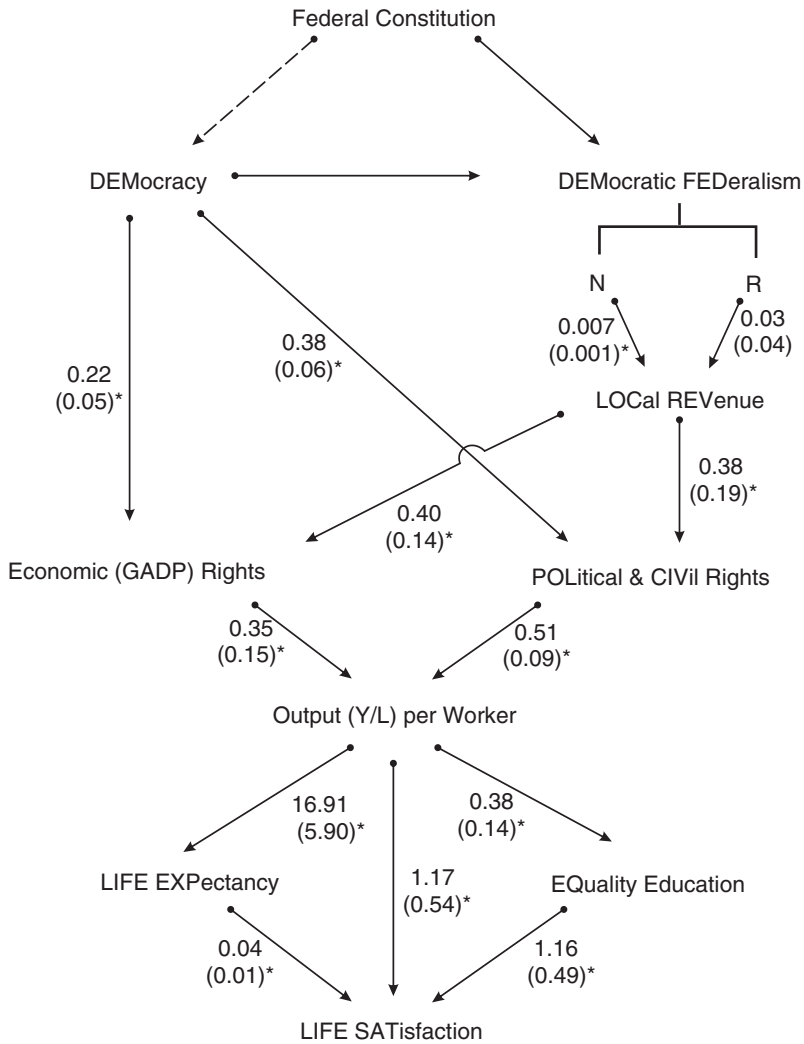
Federal Constitution

DEMocracy

DEMocratic FEDeralism

N

R

0.007
(0.001)*

0.03
(0.04)

0.22
(0.05)*

0.38
(0.06)*

LOCal REVenue

0.38
(0.19)*

0.40
(0.14)*

Economic (GADP) Rights

POLitical & CIVil Rights

0.35
(0.15)*

0.51
(0.09)*

Output (Y/L) per Worker

16.91
(5.90)*

0.38
(0.14)*

LIFE EXPectancy

1.17
(0.54)*

EQuality Education

0.04
(0.01)*

1.16
(0.49)*

LIFE SATisfaction